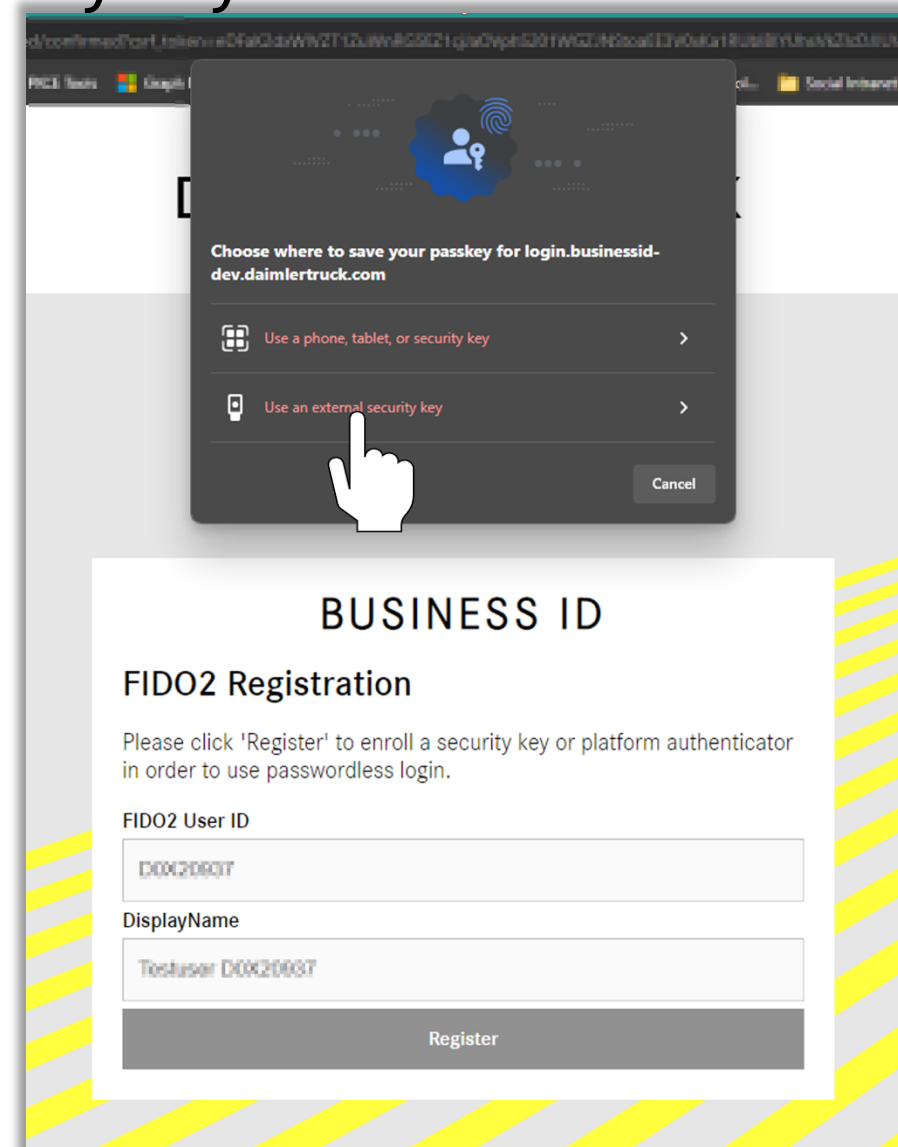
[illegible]

Choose where to save your passkey for login.businessid-dev.daimlertruck.com

Use a phone, tablet, or security key

Use an external security key

Cancel

BUSINESS ID

FIDO2 Registration

Please click 'Register' to enroll a security key or platform authenticator in order to use passwordless login.

FIDO2 User ID

D0X20037

DisplayName

Testuser D0X20037

Register